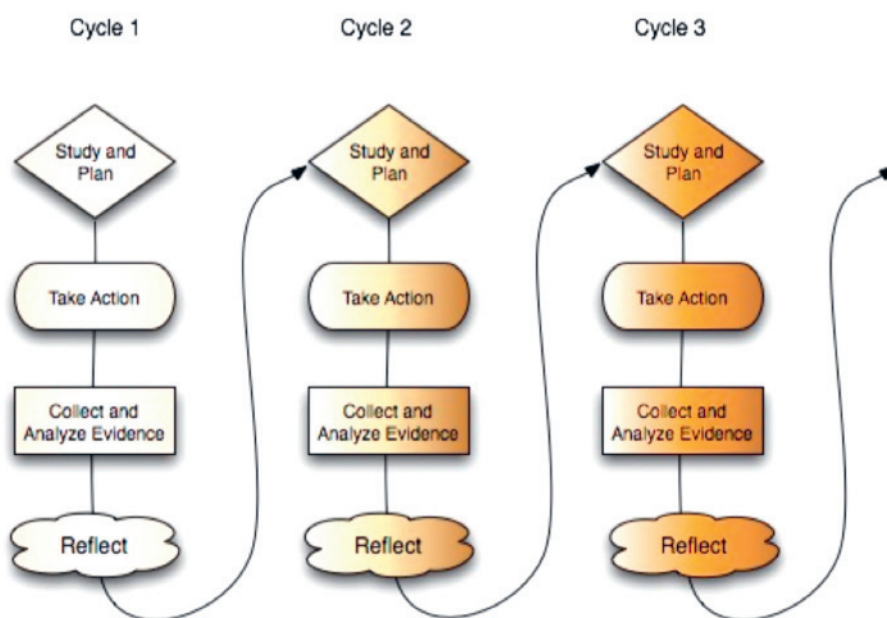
Cycle 1

Study and Plan

Take Action

Collect and Analyze Evidence

Reflect

Cycle 2

Study and Plan

Take Action

Collect and Analyze Evidence

Reflect

Cycle 3

Study and Plan

Take Action

Collect and Analyze Evidence

Reflect